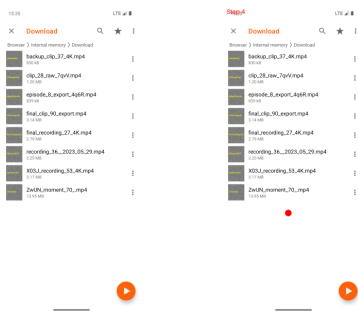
10:39 LTE

Download

Browser > Internal memory > Download

backup_clip_37_4K.mp4
830 KB

clip_28_raw_7qvV.mp4
1.20 MB

episode_8_export_4q6R.mp4
839 kB

final_clip_90_export.mp4
3.14 MB

final_recording_27_4K.mp4
2.79 MB

recording_36__2023_05_29.mp4
2.25 MB

X0SJ_recording_53_4K.mp4
3.17 MB

ZwUN_moment_70_.mp4
13.95 MB

Step 4

10:39 LTE

Download

Browser > Internal memory > Download

backup_clip_37_4K.mp4
830 KB

clip_28_raw_7qvV.mp4
1.20 MB

episode_8_export_4q6R.mp4
839 kB

final_clip_90_export.mp4
3.14 MB

final_recording_27_4K.mp4
2.79 MB

recording_36__2023_05_29.mp4
2.25 MB

X0SJ_recording_53_4K.mp4
3.17 MB

ZwUN_moment_70_.mp4
13.95 MB